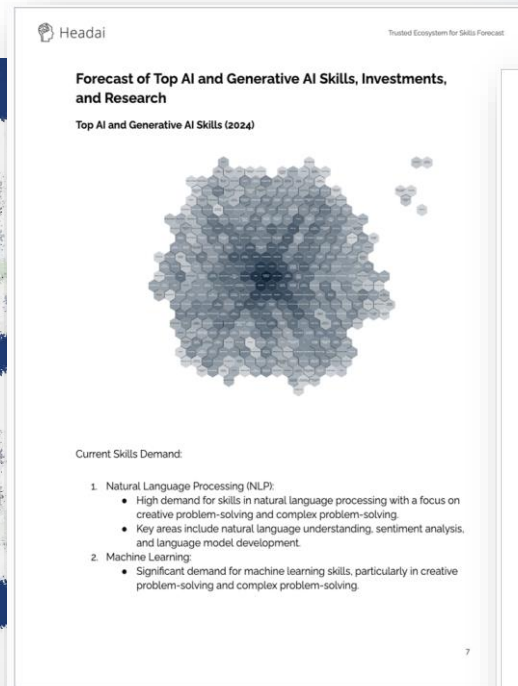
Headai

Trusted Ecosystem for Skills Forecast

Forecast of Top AI and Generative AI Skills, Investments, and Research

Top AI and Generative AI Skills (2024)

Current Skills Demand:

1. Natural Language Processing (NLP):
   • High demand for skills in natural language processing with a focus on creative problem-solving and complex problem-solving.
   • Key areas include natural language understanding, sentiment analysis, and language model development.
2. Machine Learning:
   • Significant demand for machine learning skills, particularly in creative problem-solving and complex problem-solving.

7